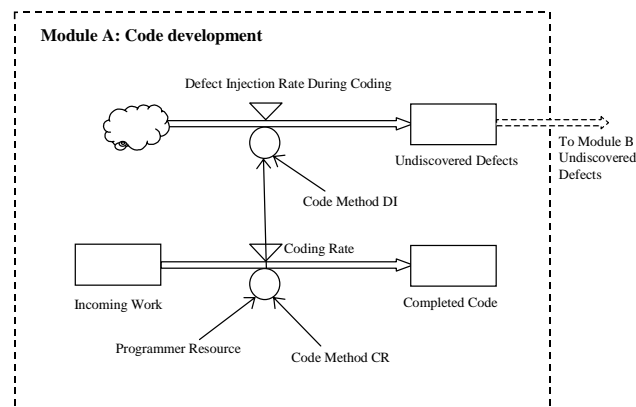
Module A: Code development

Defect Injection Rate During Coding

Undiscovered Defects

To Module B Undiscovered Defects

Code Method DI

Coding Rate

Incoming Work

Completed Code

Programmer Resource

Code Method CR